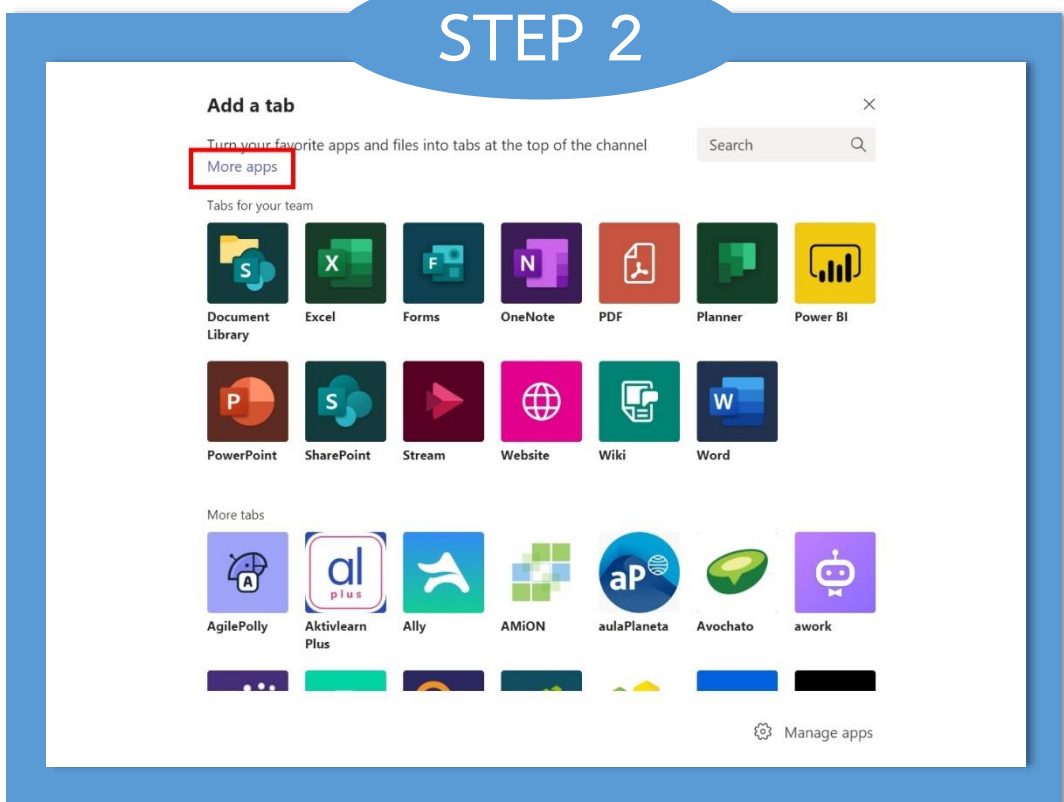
STEP 2

Add a tab

×

Turn your favorite apps and files into tabs at the top of the channel

More apps

Search

Tabs for your team

Document Library

Excel

Forms

OneNote

PDF

Planner

Power BI

PowerPoint

SharePoint

Stream

Website

Wiki

Word

More tabs

AgilePolly

al plus

Aktivlearn Plus

Ally

AMiON

aP

aulaPlaneta

Avochato

awork

Manage apps